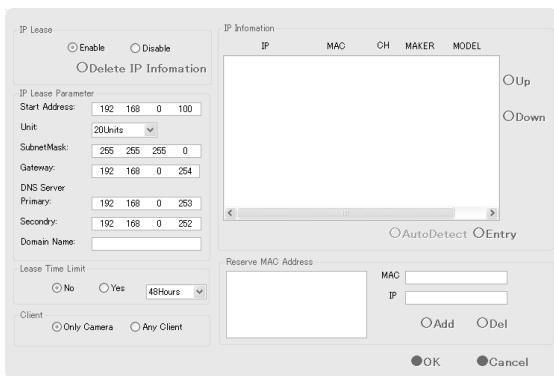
IP Lease

Enable Disable

Delete IP Infomation

IP Lease Parameter

Start Address: 192 168 0 100

Unit: 20Units

SubnetMask: 255 255 255 0

Gateway: 192 168 0 254

DNS Server

Primary: 192 168 0 253

Secondry: 192 168 0 252

Domain Name:

Lease Time Limit

No Yes 48Hours

Client

Only Camera Any Client

IP Infomation

| IP | MAC | CH | MAKER | MODEL |
|---|---|---|---|---|

Up

Down

AutoDetect Entry

Reserve MAC Address

MAC

IP

Add Del

OK Cancel